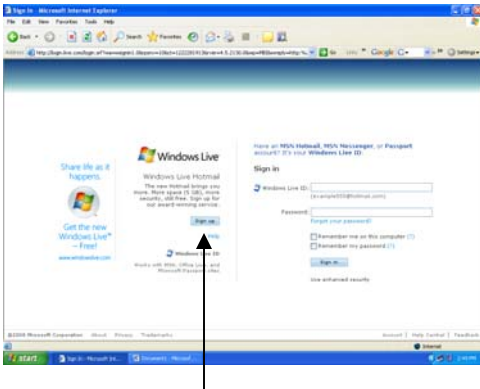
Sign In - Microsoft Internet Explorer

File Edit View Favorites Tools Help

Back Search Favorites

Address http://login.live.com/login.srf?wa=wsignin1.0&rpsnv=10&ct=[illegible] Go Links Google G- Settings

Share life as it happens.

Get the new Windows Live™ – Free!

www.windowslive.com

Windows Live

Windows Live Hotmail

The new Hotmail brings you more. More space (5 GB), more security, still free. Sign up for our award-winning service.

Sign up

Help

Windows Live ID

Works with MSN, Office Live, and Microsoft Passport sites

Have an MSN Hotmail, MSN Messenger, or Passport account? It's your Windows Live ID.

Sign in

Windows Live ID:

(example555@hotmail.com)

Password:

Forgot your password?

Remember me on this computer (?)

Remember my password (?)

Sign in

Use enhanced security

©2008 Microsoft Corporation About Privacy Trademarks

Account | Help Central | Feedback

Internet

start Sign In - Microsoft Int... Document - Microsof...